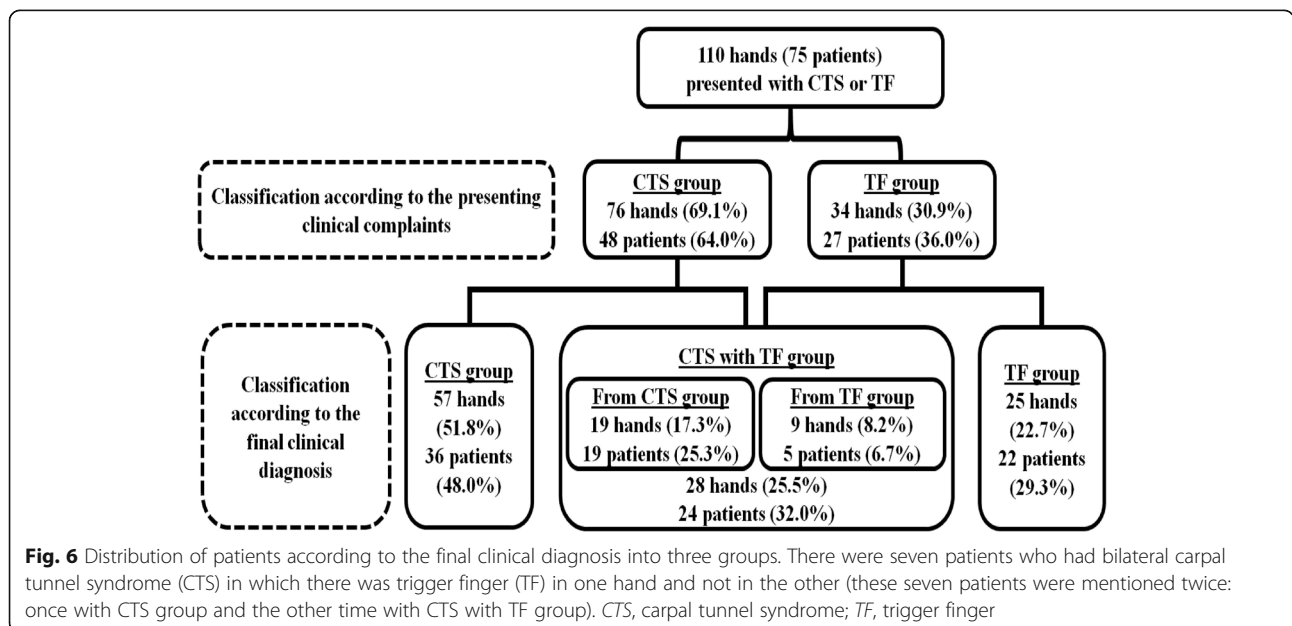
110 hands (75 patients) presented with CTS or TF

Classification according to the presenting clinical complaints

CTS group
76 hands (69.1%)
48 patients (64.0%)

TF group
34 hands (30.9%)
27 patients (36.0%)

Classification according to the final clinical diagnosis

CTS group
57 hands (51.8%)
36 patients (48.0%)

CTS with TF group

From CTS group
19 hands (17.3%)
19 patients (25.3%)

From TF group
9 hands (8.2%)
5 patients (6.7%)

28 hands (25.5%)
24 patients (32.0%)

TF group
25 hands (22.7%)
22 patients (29.3%)

**Fig. 6** Distribution of patients according to the final clinical diagnosis into three groups. There were seven patients who had bilateral carpal tunnel syndrome (CTS) in which there was trigger finger (TF) in one hand and not in the other (these seven patients were mentioned twice: once with CTS group and the other time with CTS with TF group). *CTS*, carpal tunnel syndrome; *TF*, trigger finger